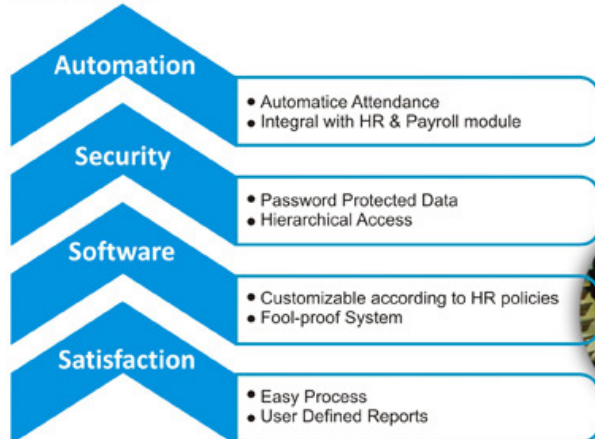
Automation

• Automatice Attendance
• Integral with HR & Payroll module

Security

• Password Protected Data
• Hierarchical Access

Software

• Customizable according to HR policies
• Fool-proof System

Satisfaction

• Easy Process
• User Defined Reports